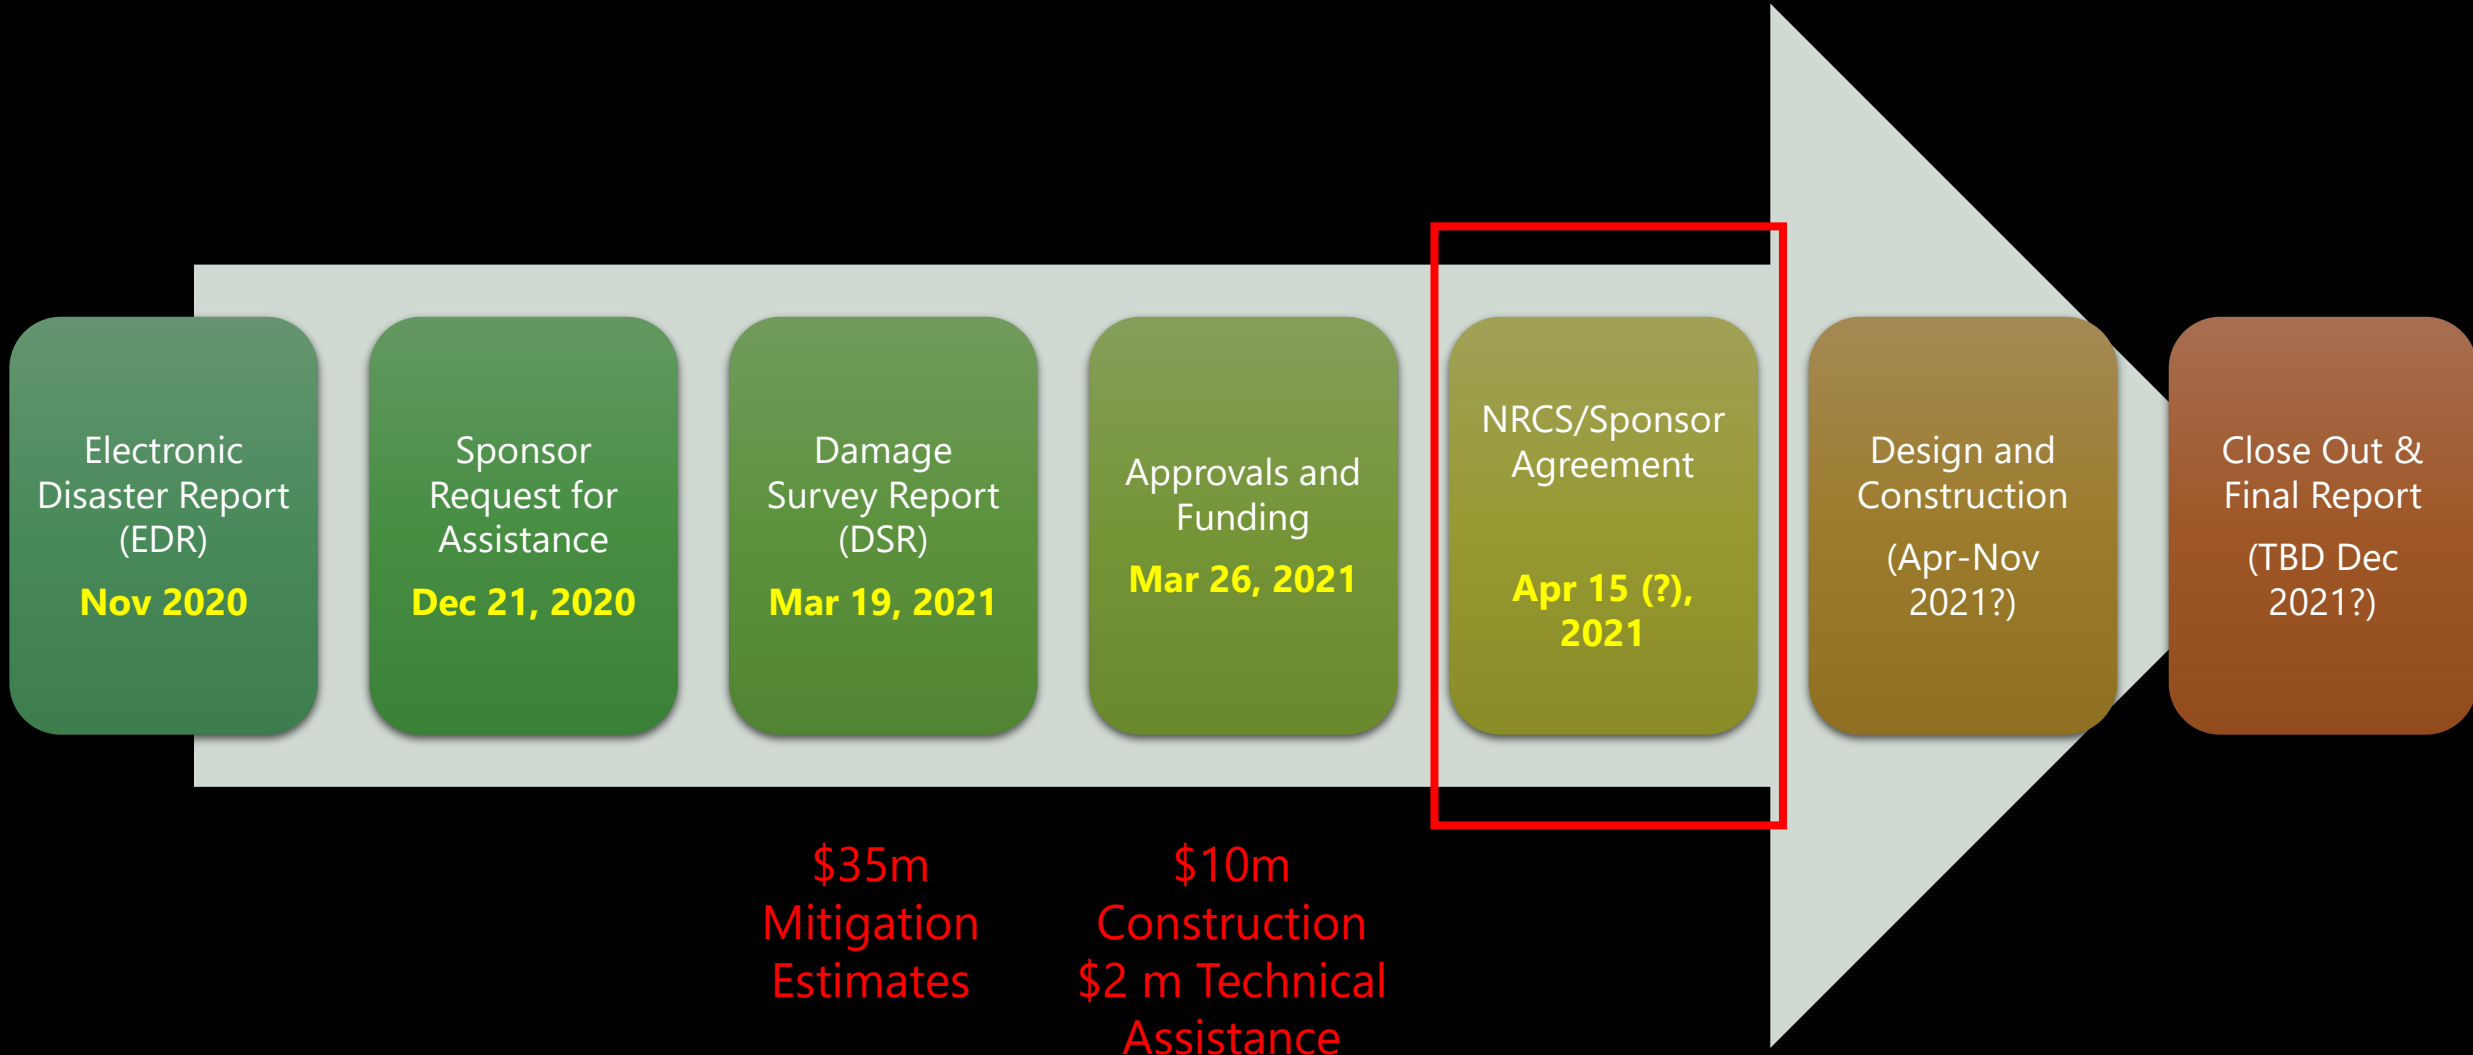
Electronic Disaster Report (EDR)
Nov 2020

Sponsor Request for Assistance
Dec 21, 2020

Damage Survey Report (DSR)
Mar 19, 2021

Approvals and Funding
Mar 26, 2021

NRCS/Sponsor Agreement
Apr 15 (?), 2021

Design and Construction
(Apr-Nov 2021?)

Close Out & Final Report
(TBD Dec 2021?)

$35m Mitigation Estimates

$10m Construction $2 m Technical Assistance